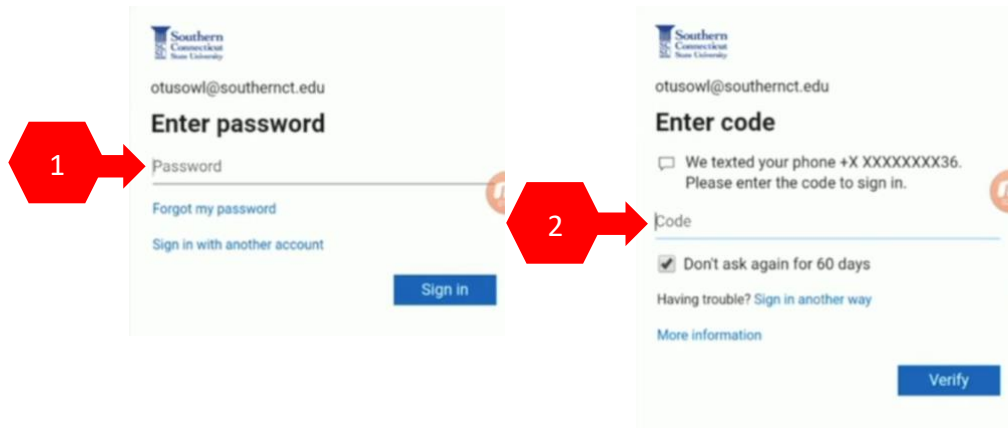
Southern Connecticut State University

otusowl@southernct.edu

Enter password

1

Password

Forgot my password

Sign in with another account

Sign in

Southern Connecticut State University

otusowl@southernct.edu

Enter code

We texted your phone +X XXXXXXXX36. Please enter the code to sign in.

2

Code

Don't ask again for 60 days

Having trouble? Sign in another way

More information

Verify